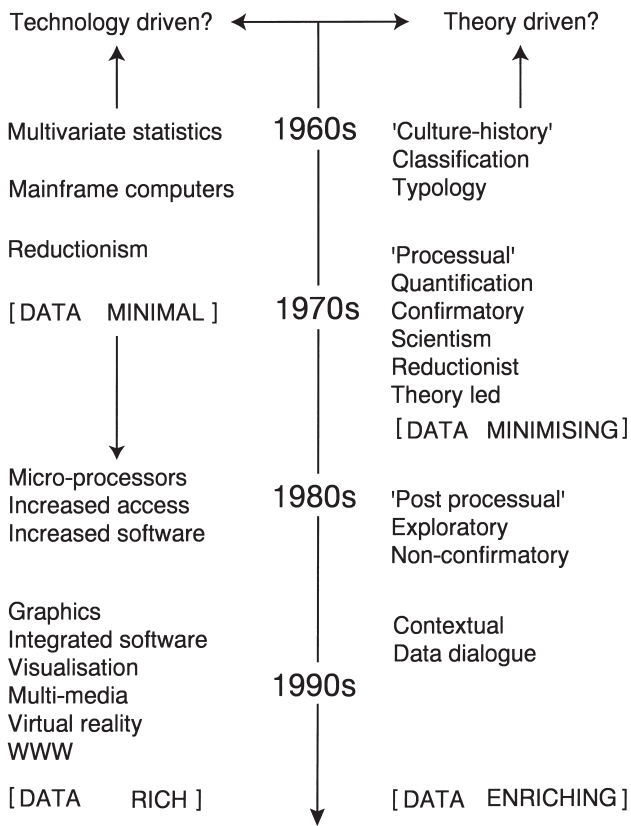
Technology driven?

Theory driven?

Multivariate statistics

Mainframe computers

Reductionism

[ DATA MINIMAL ]

1960s

'Culture-history'
Classification
Typology

'Processual'
Quantification
Confirmatory
Scientism
Reductionist
Theory led

1970s

[ DATA MINIMISING ]

Micro-processors
Increased access
Increased software

1980s

'Post processual'
Exploratory
Non-confirmatory

Graphics
Integrated software
Visualisation
Multi-media
Virtual reality
WWW

1990s

Contextual
Data dialogue

[ DATA RICH ]

[ DATA ENRICHING ]